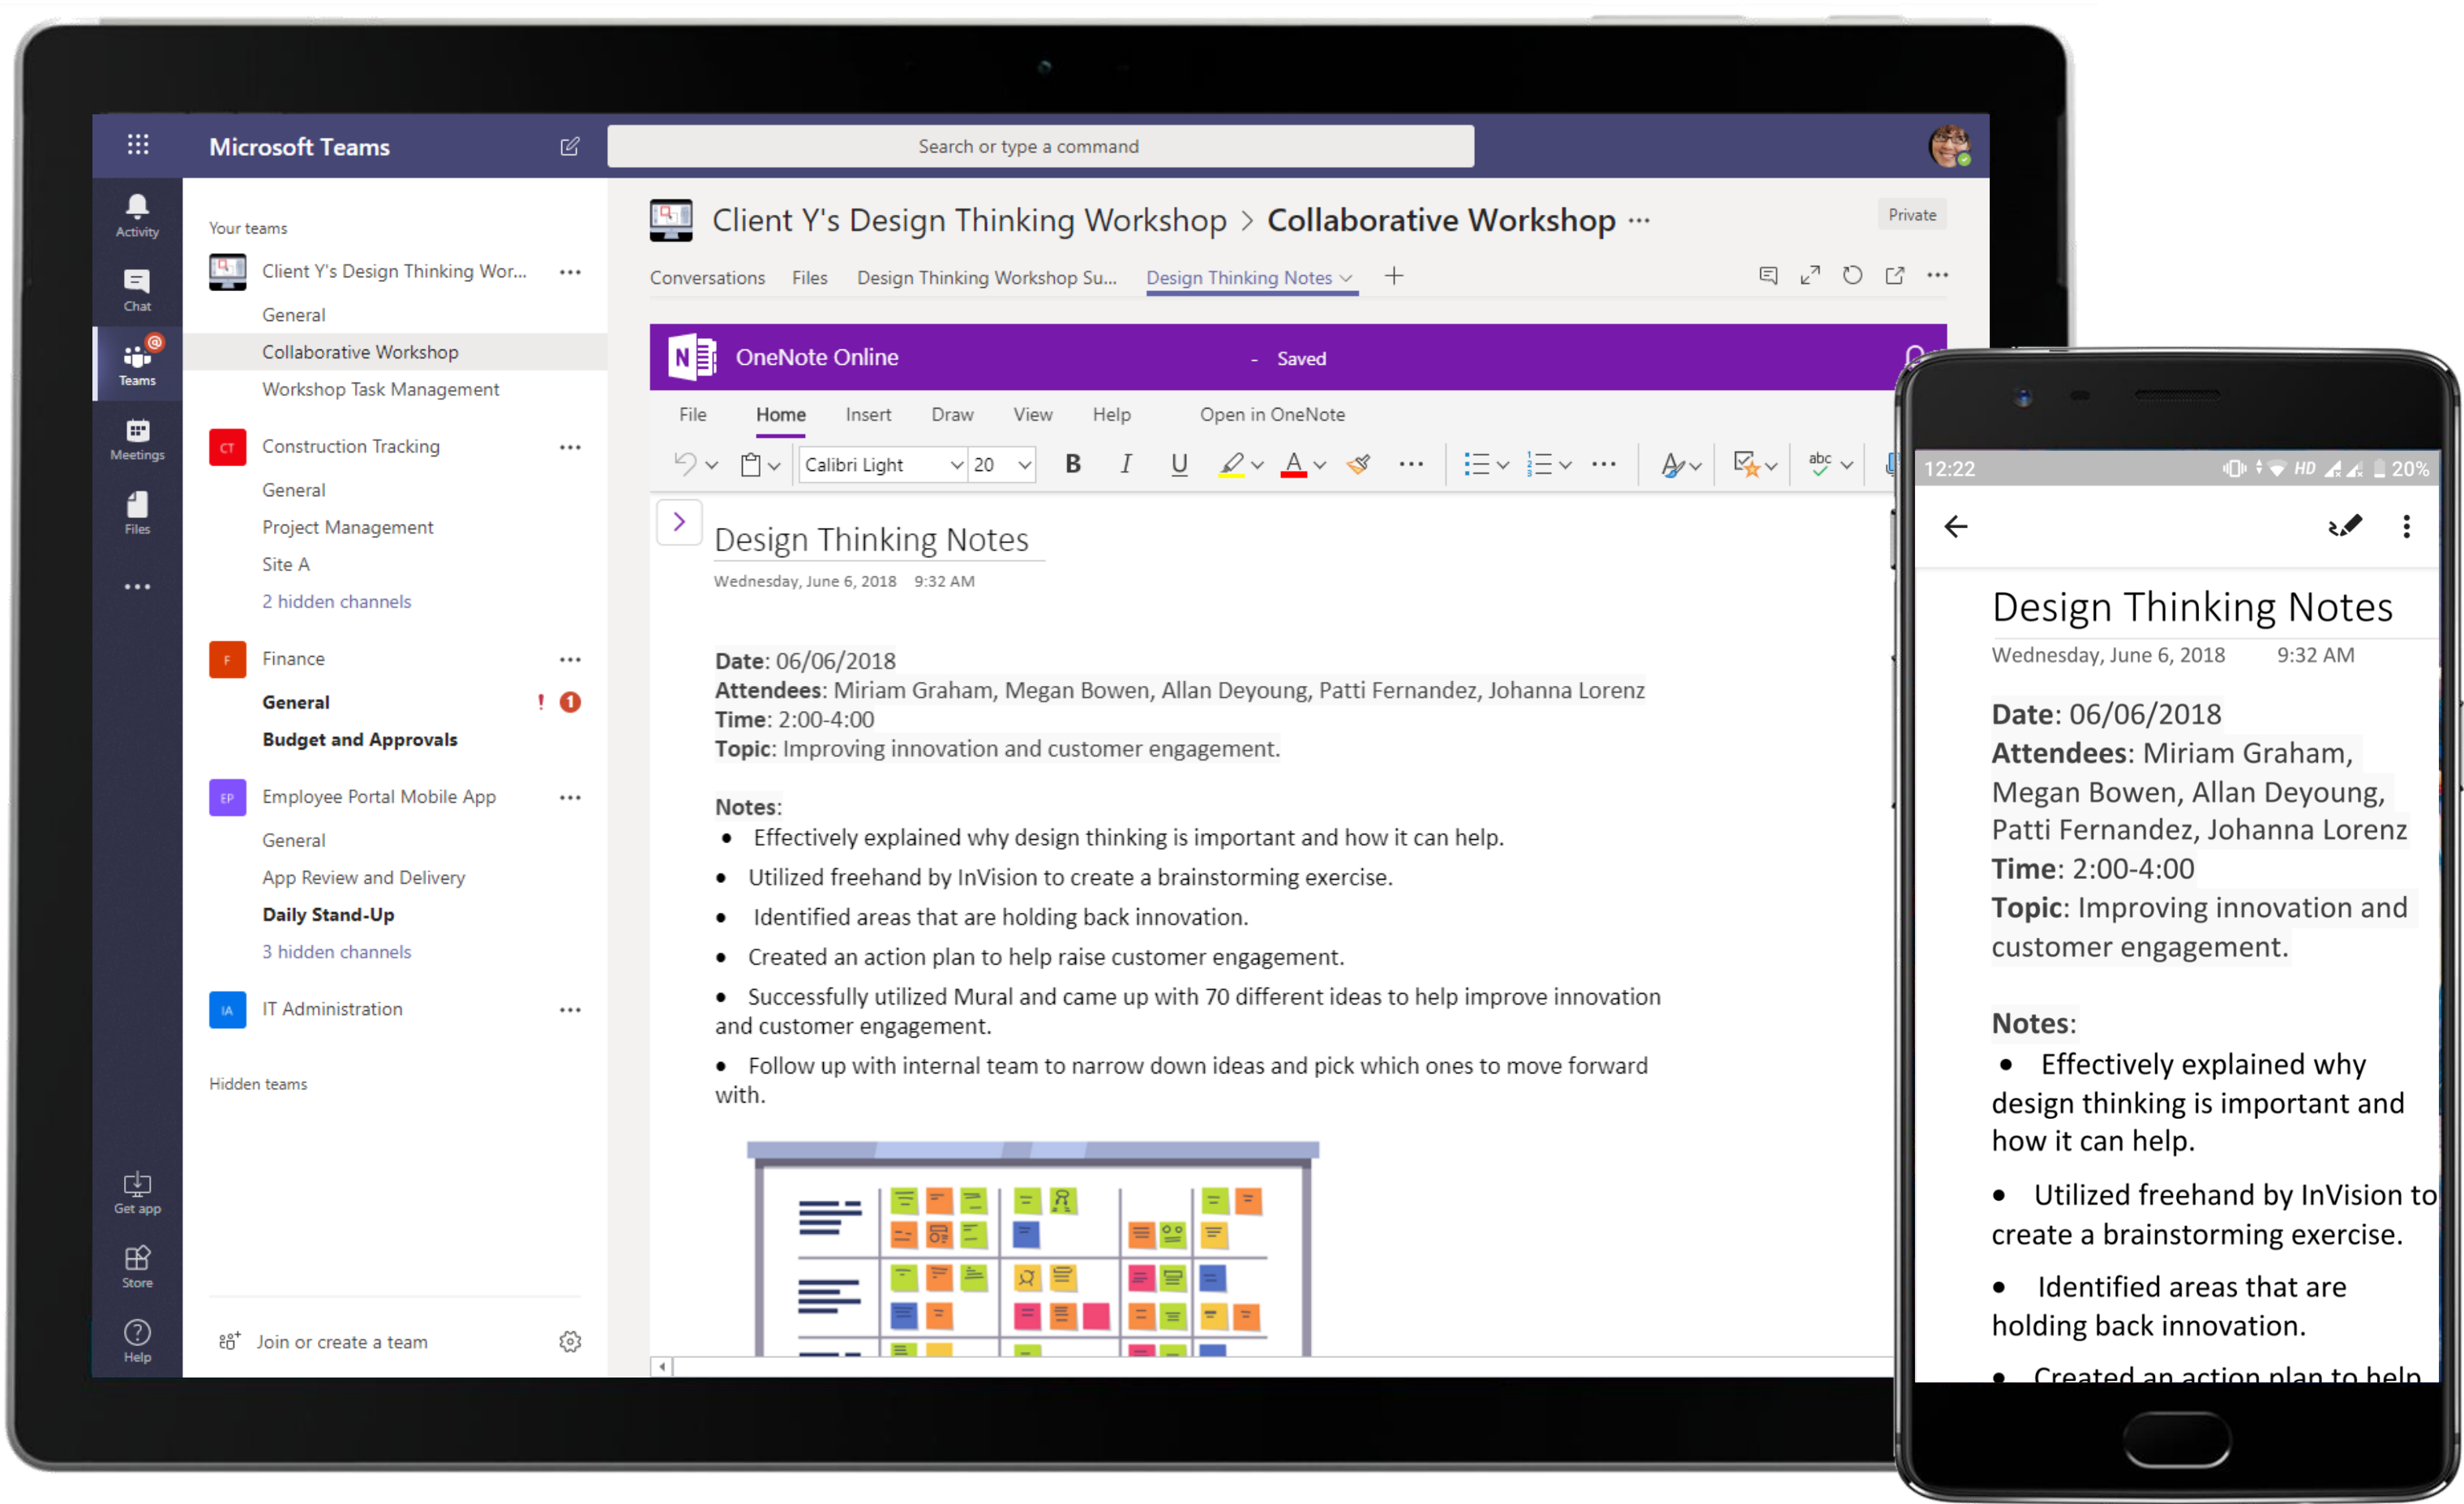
Microsoft Teams

Search or type a command

Activity
Chat
Teams
Meetings
Files
...
Get app
Store
Help

Your teams

Client Y's Design Thinking Wor... ...
General
Collaborative Workshop
Workshop Task Management

CT Construction Tracking ...
General
Project Management
Site A
2 hidden channels

F Finance ...
General ! 1
Budget and Approvals

EP Employee Portal Mobile App ...
General
App Review and Delivery
Daily Stand-Up
3 hidden channels

IA IT Administration ...

Hidden teams

Join or create a team

Client Y's Design Thinking Workshop > Collaborative Workshop ...

Private

Conversations Files Design Thinking Workshop Su... Design Thinking Notes +

OneNote Online - Saved

File Home Insert Draw View Help Open in OneNote

Calibri Light 20 B I U

Design Thinking Notes
Wednesday, June 6, 2018 9:32 AM

**Date**: 06/06/2018
**Attendees**: Miriam Graham, Megan Bowen, Allan Deyoung, Patti Fernandez, Johanna Lorenz
**Time**: 2:00-4:00
**Topic**: Improving innovation and customer engagement.

**Notes**:
- Effectively explained why design thinking is important and how it can help.
- Utilized freehand by InVision to create a brainstorming exercise.
- Identified areas that are holding back innovation.
- Created an action plan to help raise customer engagement.
- Successfully utilized Mural and came up with 70 different ideas to help improve innovation and customer engagement.
- Follow up with internal team to narrow down ideas and pick which ones to move forward with.

12:22 HD 20%

Design Thinking Notes
Wednesday, June 6, 2018 9:32 AM

**Date**: 06/06/2018
**Attendees**: Miriam Graham, Megan Bowen, Allan Deyoung, Patti Fernandez, Johanna Lorenz
**Time**: 2:00-4:00
**Topic**: Improving innovation and customer engagement.

**Notes**:
- Effectively explained why design thinking is important and how it can help.
- Utilized freehand by InVision to create a brainstorming exercise.
- Identified areas that are holding back innovation.
- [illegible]